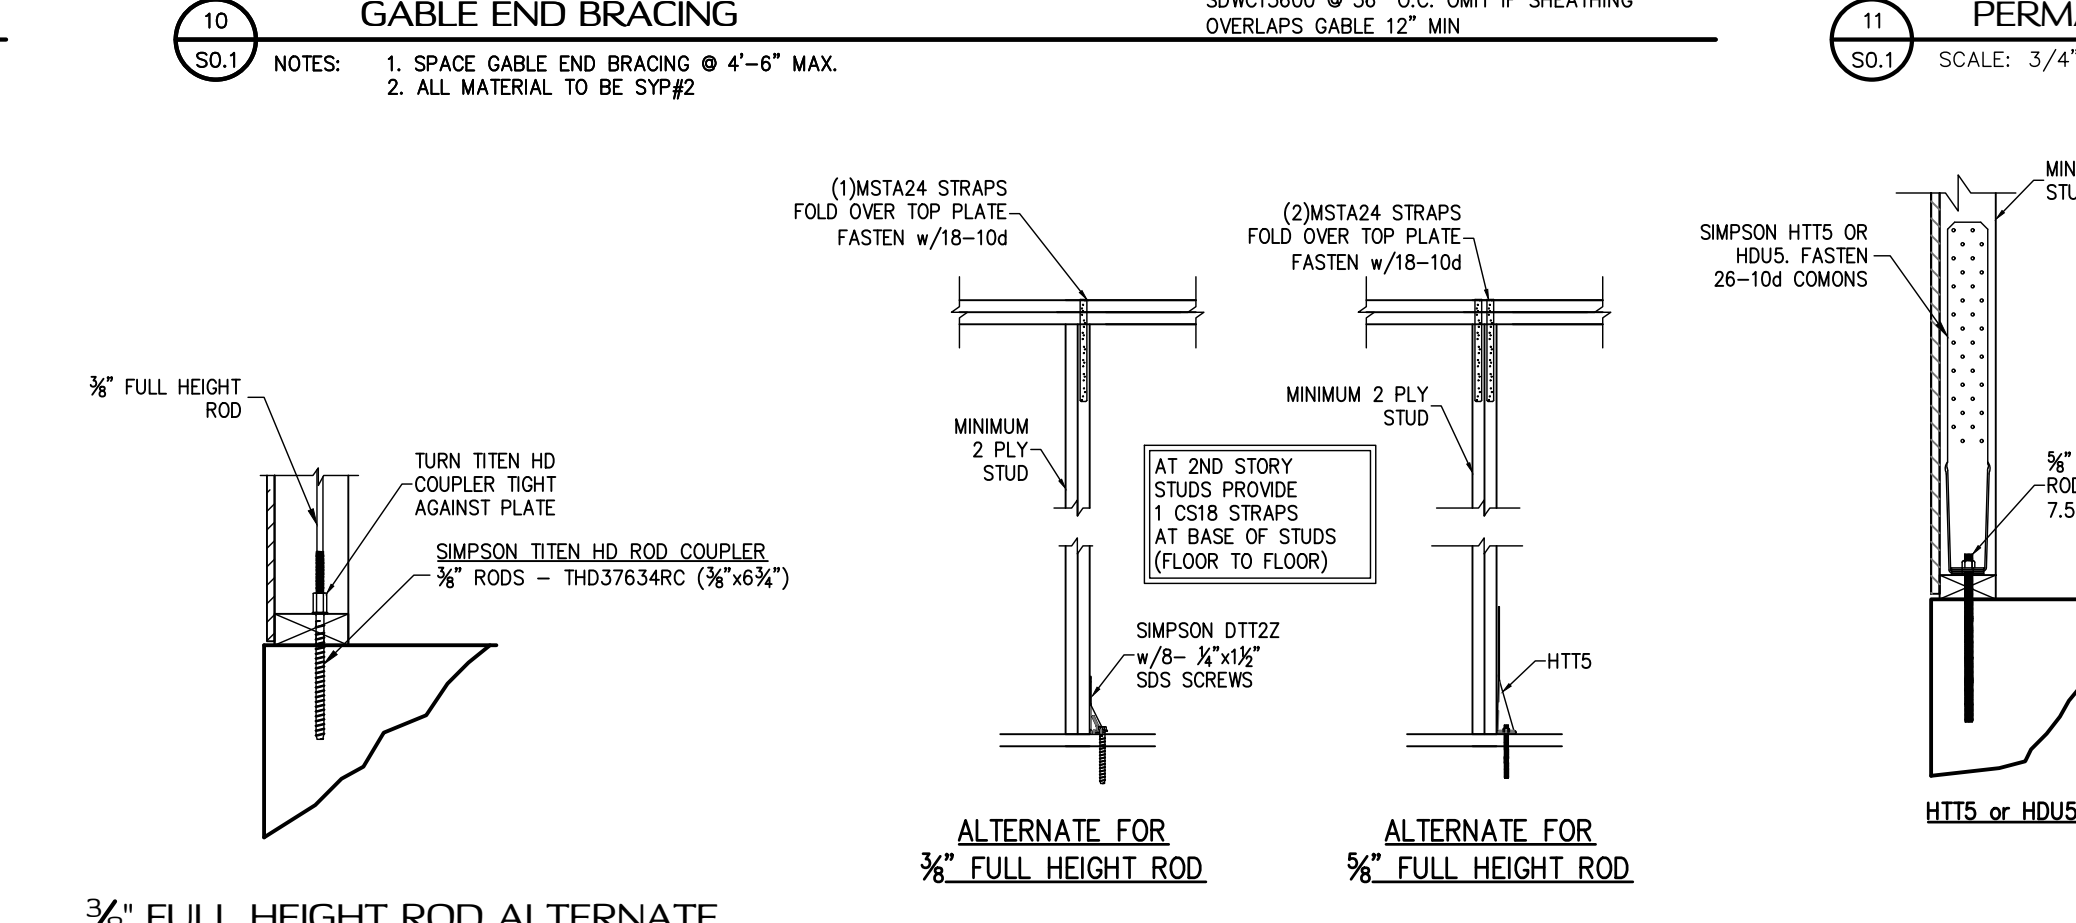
10
S0.1
GABLE END BRACING

SDWC15600 @ 36" O.C. OMIT IF SHEATHING OVERLAPS GABLE 12" MIN

NOTES: 1. SPACE GABLE END BRACING @ 4'-6" MAX.
2. ALL MATERIAL TO BE SYP#2

11
S0.1
PERMA
SCALE: 3/4"

$\frac{3}{8}$" FULL HEIGHT ROD

TURN TITEN HD COUPLER TIGHT AGAINST PLATE

SIMPSON TITEN HD ROD COUPLER
$\frac{3}{8}$" RODS – THD37634RC ($\frac{3}{8}$"x6$\frac{3}{4}$")

(1)MSTA24 STRAPS FOLD OVER TOP PLATE FASTEN w/18–10d

MINIMUM 2 PLY STUD

AT 2ND STORY STUDS PROVIDE 1 CS18 STRAPS AT BASE OF STUDS (FLOOR TO FLOOR)

SIMPSON DTT2Z w/8– $\frac{1}{4}$"x1$\frac{1}{2}$" SDS SCREWS

ALTERNATE FOR
$\frac{3}{8}$" FULL HEIGHT ROD

(2)MSTA24 STRAPS FOLD OVER TOP PLATE FASTEN w/18–10d

MINIMUM 2 PLY STUD

HTT5

ALTERNATE FOR
$\frac{5}{8}$" FULL HEIGHT ROD

SIMPSON HTT5 OR HDU5. FASTEN 26–10d COMONS

MIN STU

$\frac{5}{8}$" ROD 7.5

HTT5 or HDU5

$\frac{3}{8}$" FULL HEIGHT ROD ALTERNATE